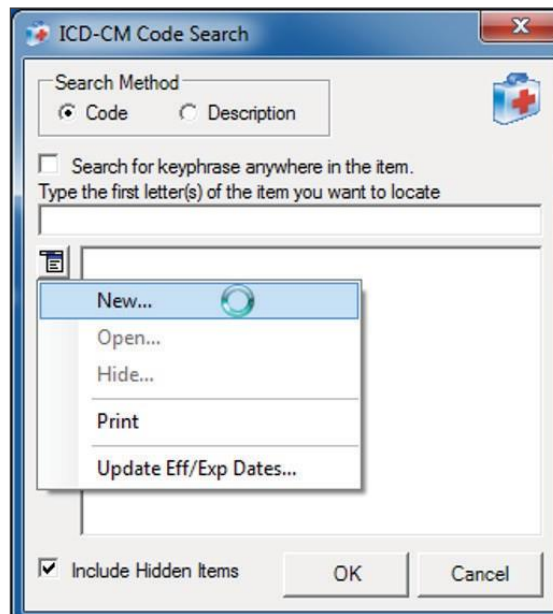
ICD-CM Code Search

Search Method
Code
Description

Search for keyphrase anywhere in the item.
Type the first letter(s) of the item you want to locate

New...
Open...
Hide...
Print
Update Eff/Exp Dates...

Include Hidden Items
OK
Cancel